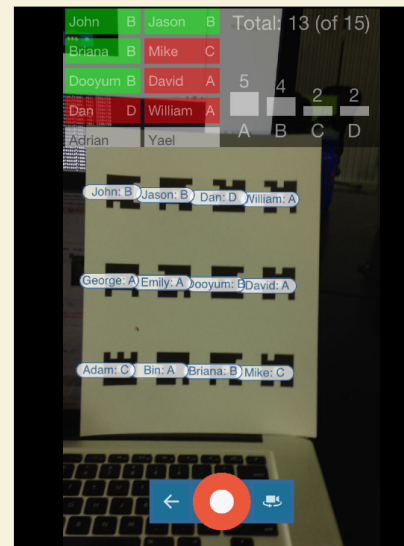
| | | | |
|---|---|---|---|
| John | B | Jason | B |
| Briana | B | Mike | C |
| Dooyum | B | David | A |
| Dan | D | William | A |
| Adrian | | Yael | |

Total: 13 (of 15)

5 4 2 2
A B C D

John: B
Jason: B
Dan: D
William: A
George: A
Emily: A
Dooyum: B
David: A
Adam: C
Bin: A
Briana: B
Mike: C